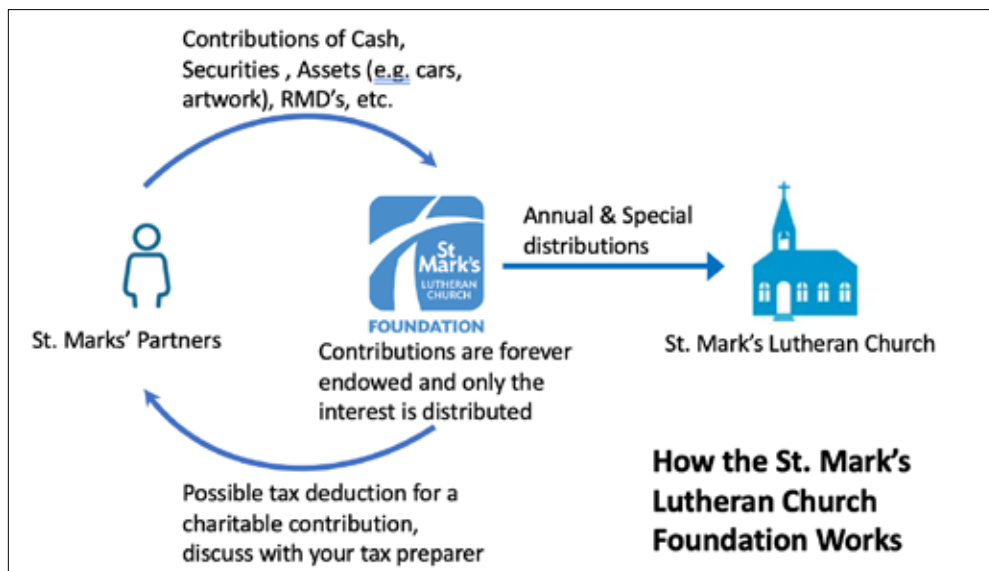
Contributions of Cash, Securities , Assets (e.g. cars, artwork), RMD's, etc.

St. Marks' Partners

St Mark's LUTHERAN CHURCH

FOUNDATION

Contributions are forever endowed and only the interest is distributed

Annual & Special distributions

St. Mark's Lutheran Church

Possible tax deduction for a charitable contribution, discuss with your tax preparer

How the St. Mark's Lutheran Church Foundation Works